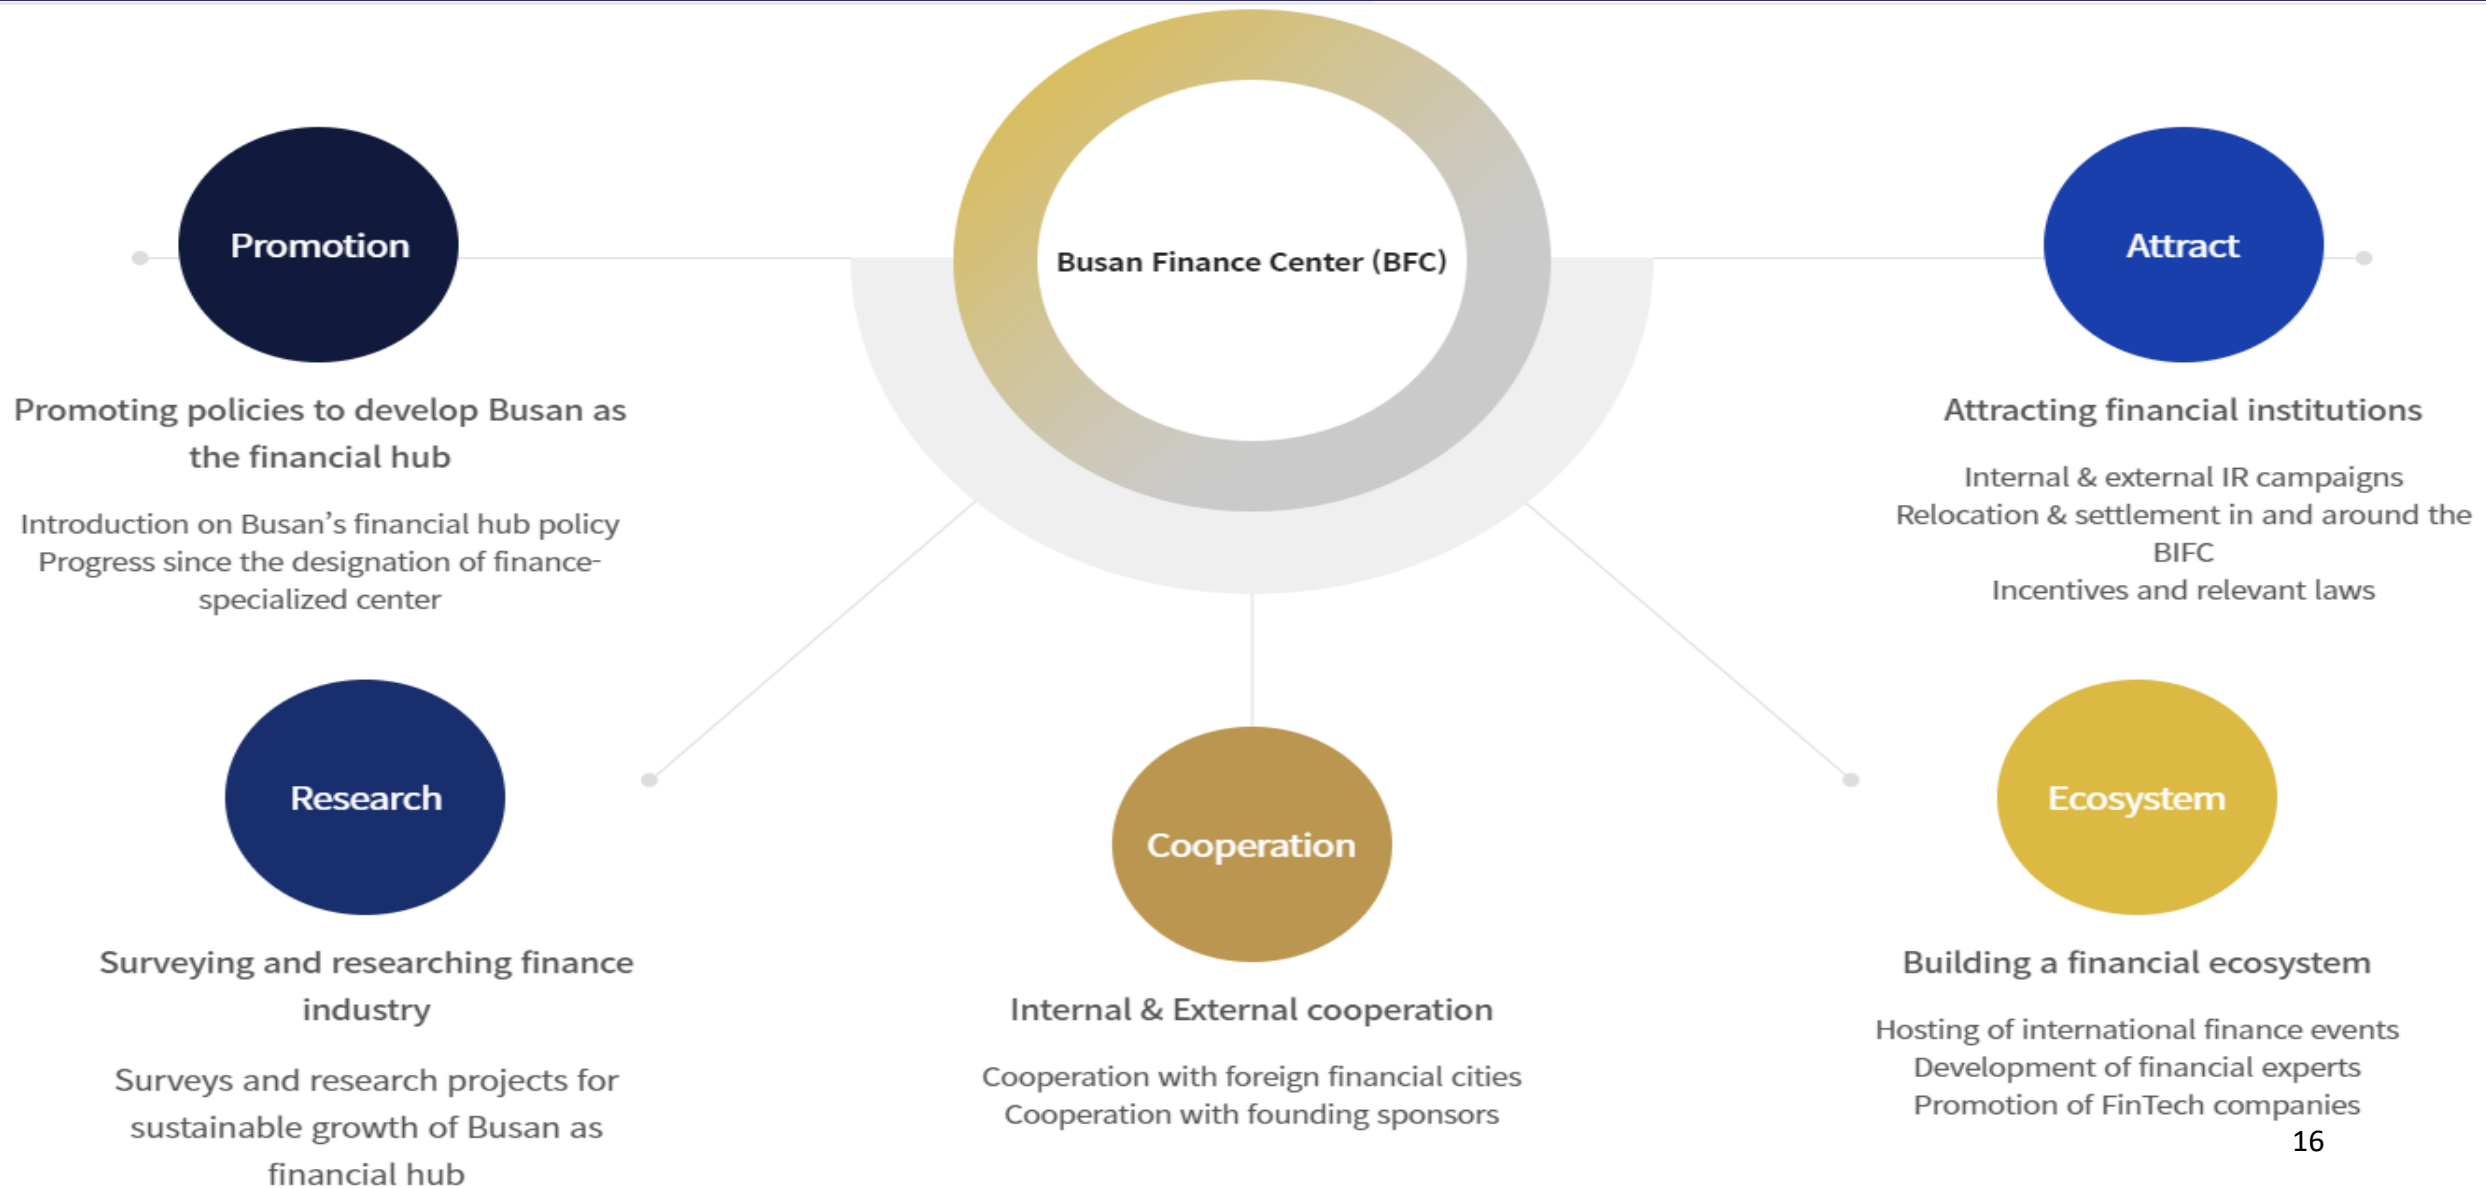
Busan Finance Center (BFC)

Promotion

Promoting policies to develop Busan as the financial hub

Introduction on Busan's financial hub policy
Progress since the designation of finance-specialized center

Attract

Attracting financial institutions

Internal & external IR campaigns
Relocation & settlement in and around the BIFC
Incentives and relevant laws

Research

Surveying and researching finance industry

Surveys and research projects for sustainable growth of Busan as financial hub

Cooperation

Internal & External cooperation

Cooperation with foreign financial cities
Cooperation with founding sponsors

Ecosystem

Building a financial ecosystem

Hosting of international finance events
Development of financial experts
Promotion of FinTech companies

16